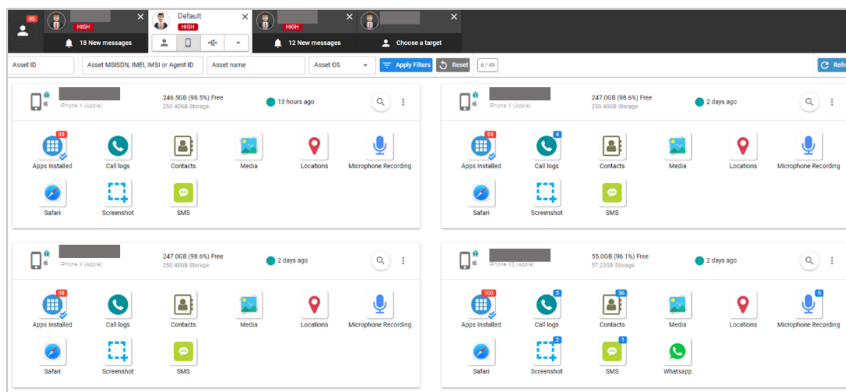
45

HIGH

18 New messages

Default

HIGH

HIGH

12 New messages

Choose a target

Asset ID

Asset MSISDN, IMEI, IMSI or Agent ID

Asset name

Asset OS

Apply Filters

Reset

6 / 49

Refr

iPhone X (Apple)

246.5GB (98.5%) Free
250.40GB Storage

13 hours ago

99
Apps Installed

Call logs

Contacts

Media

Locations

Microphone Recording

Safari

Screenshot

SMS

iPhone X (Apple)

247.0GB (98.6%) Free
250.40GB Storage

2 days ago

99
Apps Installed

4
Call logs

Contacts

Media

Locations

Microphone Recording

Safari

Screenshot

SMS

iPhone X (Apple)

247.0GB (98.6%) Free
250.40GB Storage

2 days ago

98
Apps Installed

Call logs

Contacts

Media

Locations

Microphone Recording

Safari

Screenshot

SMS

iPhone 13 (Apple)

55.0GB (96.1%) Free
57.23GB Storage

2 days ago

100
Apps Installed

3
Call logs

36
Contacts

Media

Locations

5
Microphone Recording

Safari

3
Screenshot

1
SMS

Whatsapp